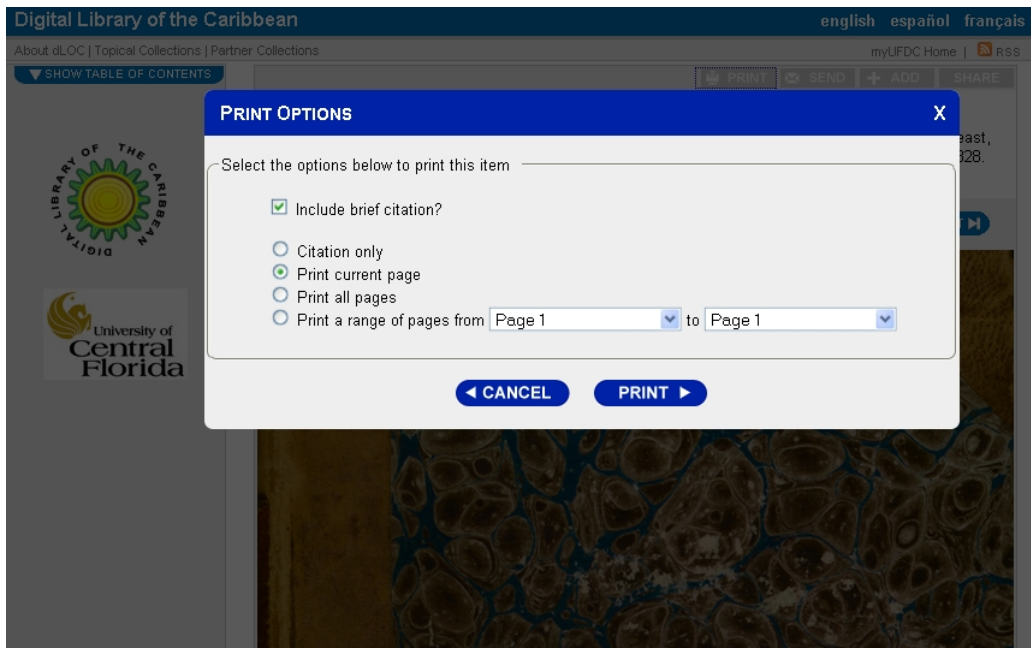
Digital Library of the Caribbean

english español français

About dLOC | Topical Collections | Partner Collections

myUFDC Home | RSS

▼ SHOW TABLE OF CONTENTS

PRINT SEND + ADD SHARE

DIGITAL LIBRARY OF THE CARIBBEAN

University of Central Florida

east, 328.

PRINT OPTIONS

X

Select the options below to print this item

Include brief citation?

Citation only

Print current page

Print all pages

Print a range of pages from Page 1 to Page 1

◄ CANCEL

PRINT ►